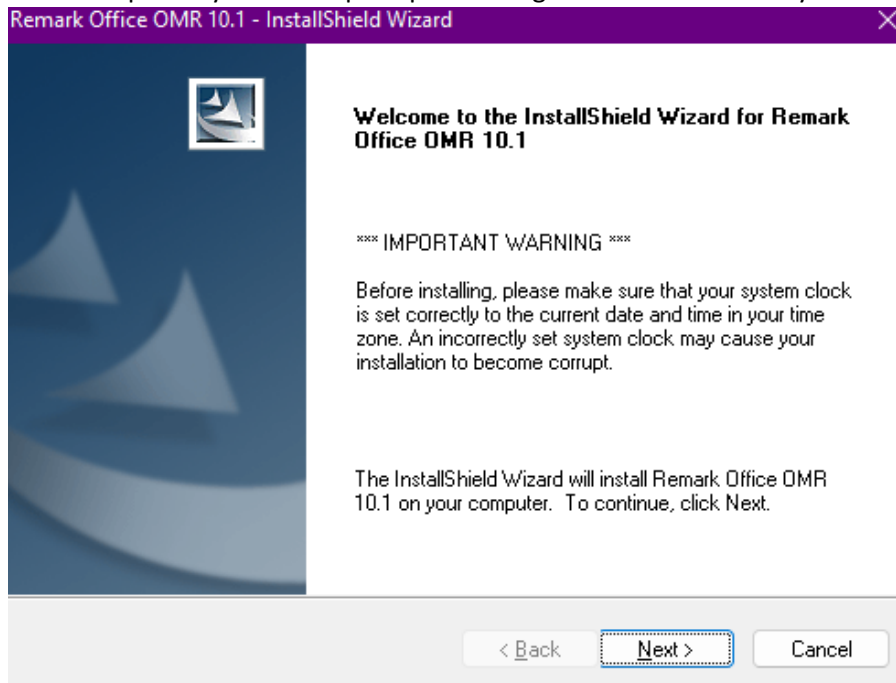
Remark Office OMR 10.1 - InstallShield Wizard

Welcome to the InstallShield Wizard for Remark Office OMR 10.1

*** IMPORTANT WARNING ***

Before installing, please make sure that your system clock is set correctly to the current date and time in your time zone. An incorrectly set system clock may cause your installation to become corrupt.

The InstallShield Wizard will install Remark Office OMR 10.1 on your computer. To continue, click Next.

< Back
Next >
Cancel